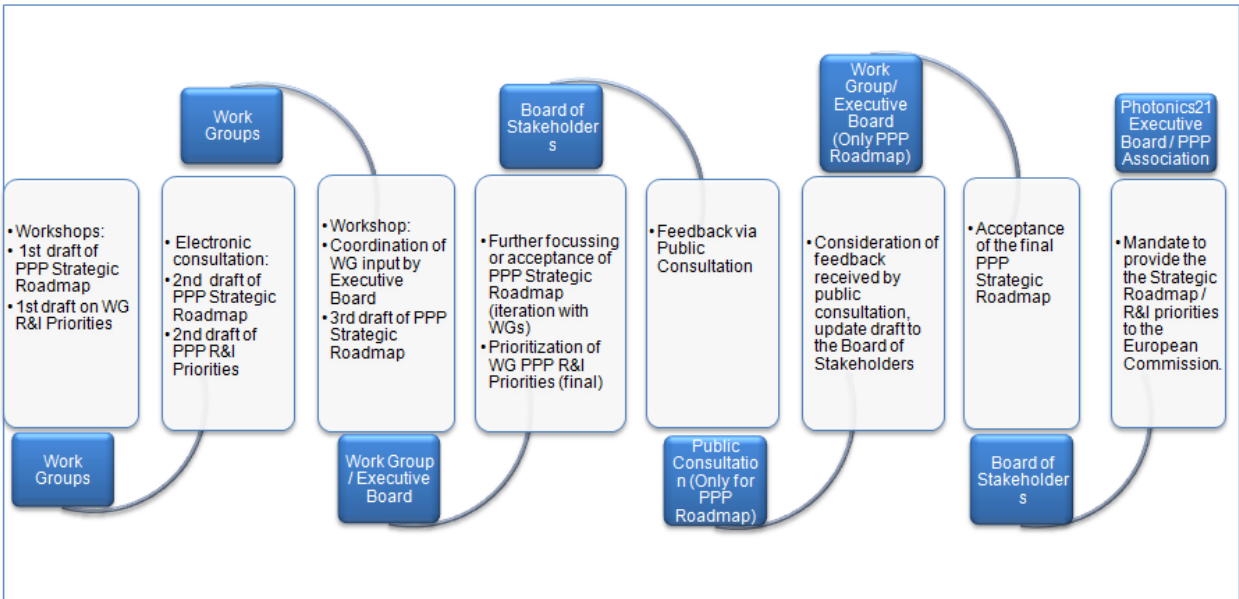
Work Groups

• Workshops:
• 1st draft of PPP Strategic Roadmap
• 1st draft on WG R&I Priorities

Work Groups

• Electronic consultation:
• 2nd draft of PPP Strategic Roadmap
• 2nd draft of PPP R&I Priorities

Work Group / Executive Board

• Workshop:
• Coordination of WG input by Executive Board
• 3rd draft of PPP Strategic Roadmap

Board of Stakeholders

• Further focussing or acceptance of PPP Strategic Roadmap (iteration with WGs)
• Prioritization of WG PPP R&I Priorities (final)

Public Consultation (Only for PPP Roadmap)

• Feedback via Public Consultation

Work Group/ Executive Board (Only PPP Roadmap)

• Consideration of feedback received by public consultation, update draft to the Board of Stakeholders

Board of Stakeholders

• Acceptance of the final PPP Strategic Roadmap

Photonics21 Executive Board / PPP Association

• Mandate to provide the the Strategic Roadmap / R&I priorities to the European Commission.